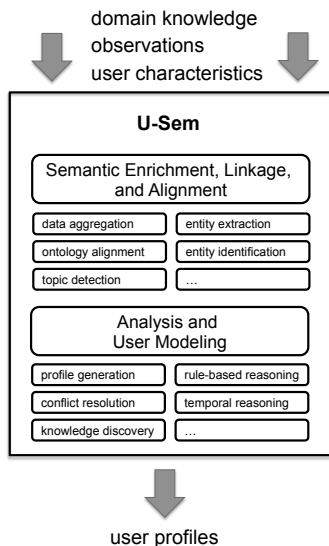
domain knowledge
observations
user characteristics

U-Sem

Semantic Enrichment, Linkage, and Alignment

data aggregation

entity extraction

ontology alignment

entity identification

topic detection

...

Analysis and User Modeling

profile generation

rule-based reasoning

conflict resolution

temporal reasoning

knowledge discovery

...

user profiles